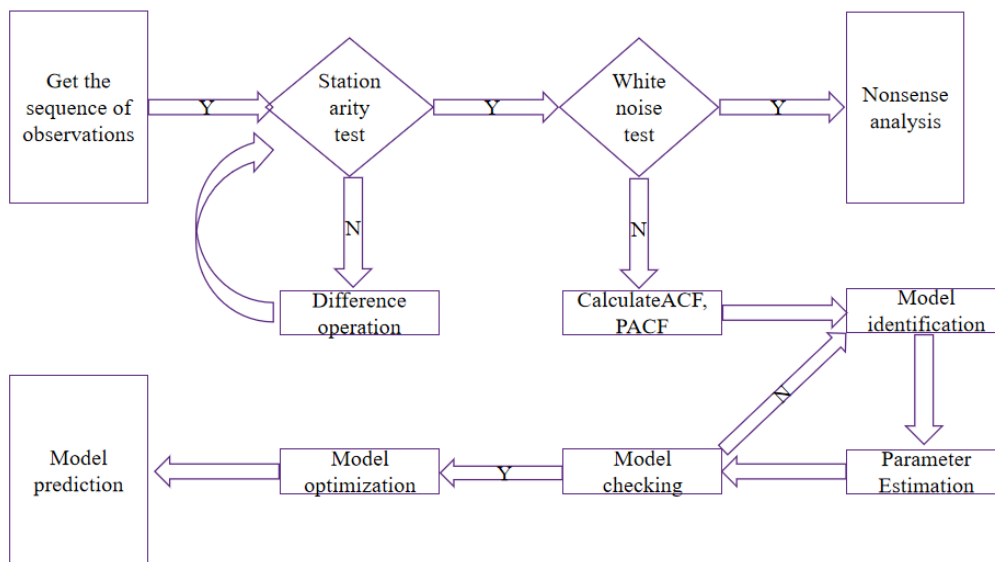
Get the sequence of observations

Y

Station arity test

Y

White noise test

Y

Nonsense analysis

N

N

Difference operation

CalculateACF, PACF

Model identification

N

Model prediction

Model optimization

Y

Model checking

Parameter Estimation